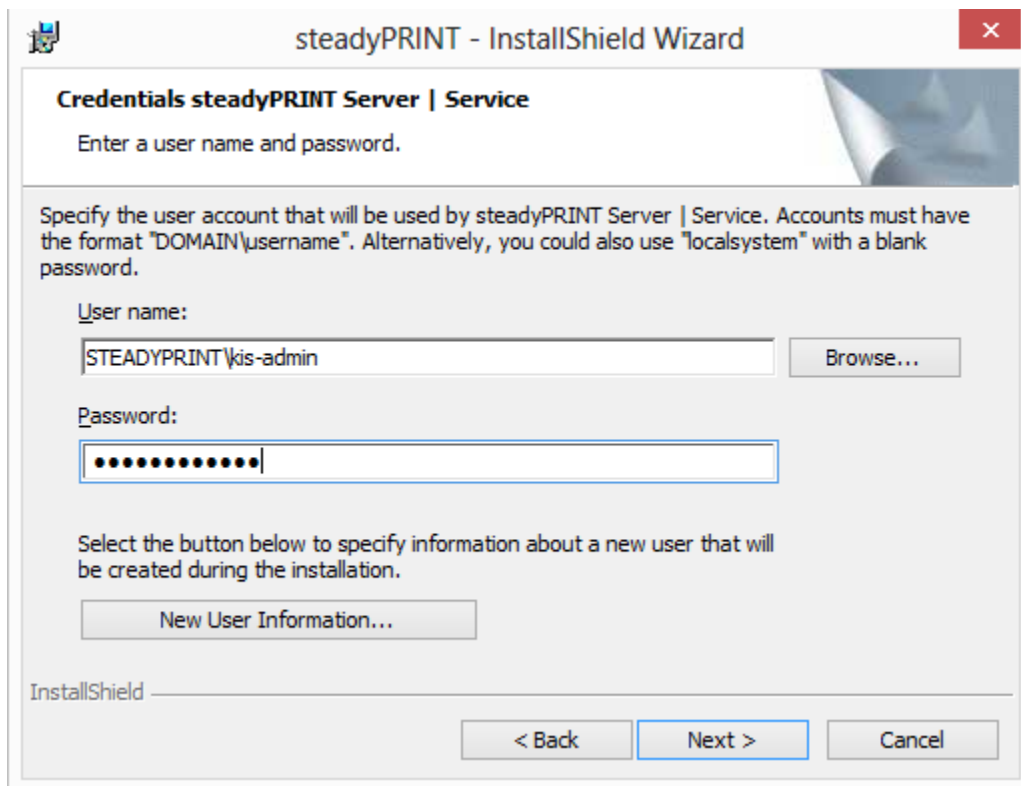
steadyPRINT - InstallShield Wizard

×

Credentials steadyPRINT Server | Service

Enter a user name and password.

Specify the user account that will be used by steadyPRINT Server | Service. Accounts must have the format "DOMAIN\username". Alternatively, you could also use "localsystem" with a blank password.

User name:

STEADYPRINT\kis-admin

Browse...

Password:

•••••••••••••

Select the button below to specify information about a new user that will be created during the installation.

New User Information...

InstallShield

< Back

Next >

Cancel